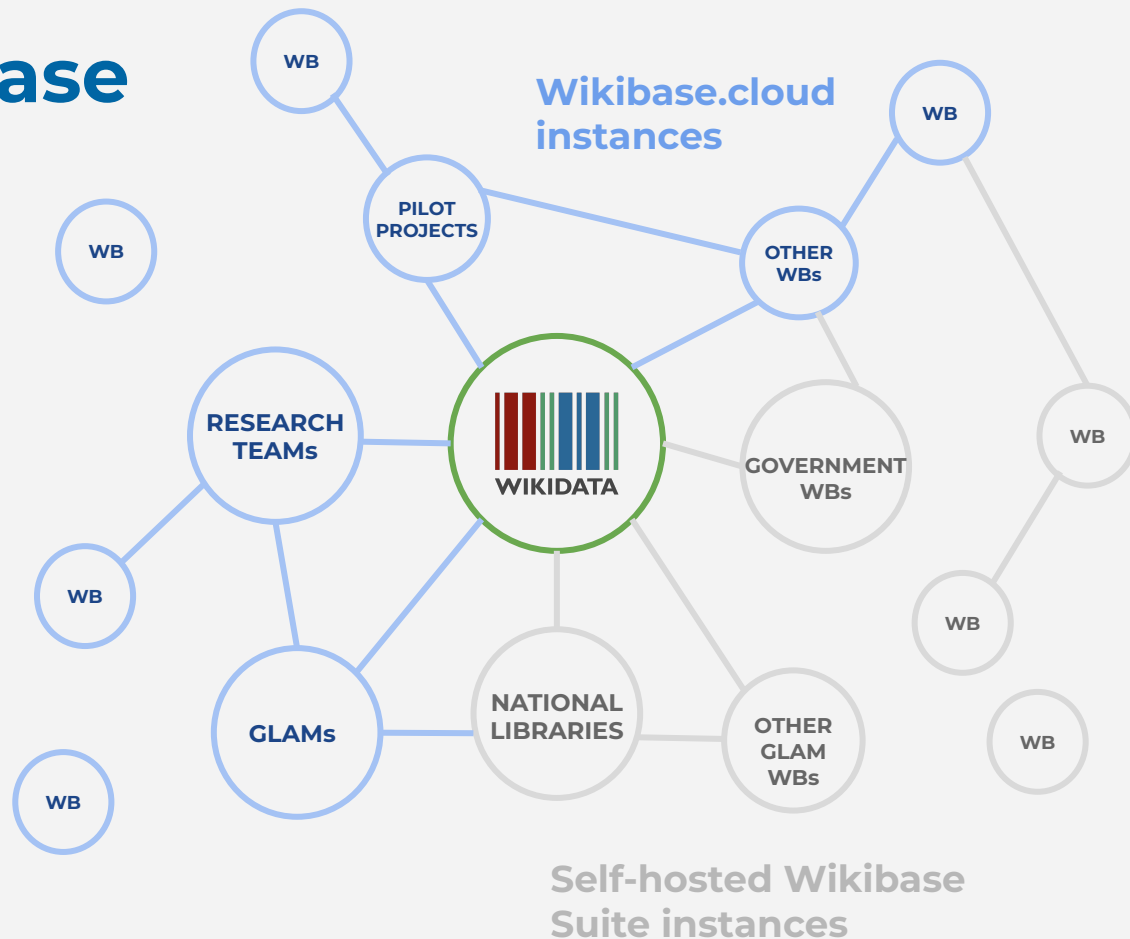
ase

WB

Wikibase.cloud instances

WB

PILOT PROJECTS

WB

OTHER WBs

RESEARCH TEAMs

WIKIDATA

GOVERNMENT WBs

WB

WB

WB

GLAMs

NATIONAL LIBRARIES

OTHER GLAM WBs

WB

WB

Self-hosted Wikibase Suite instances